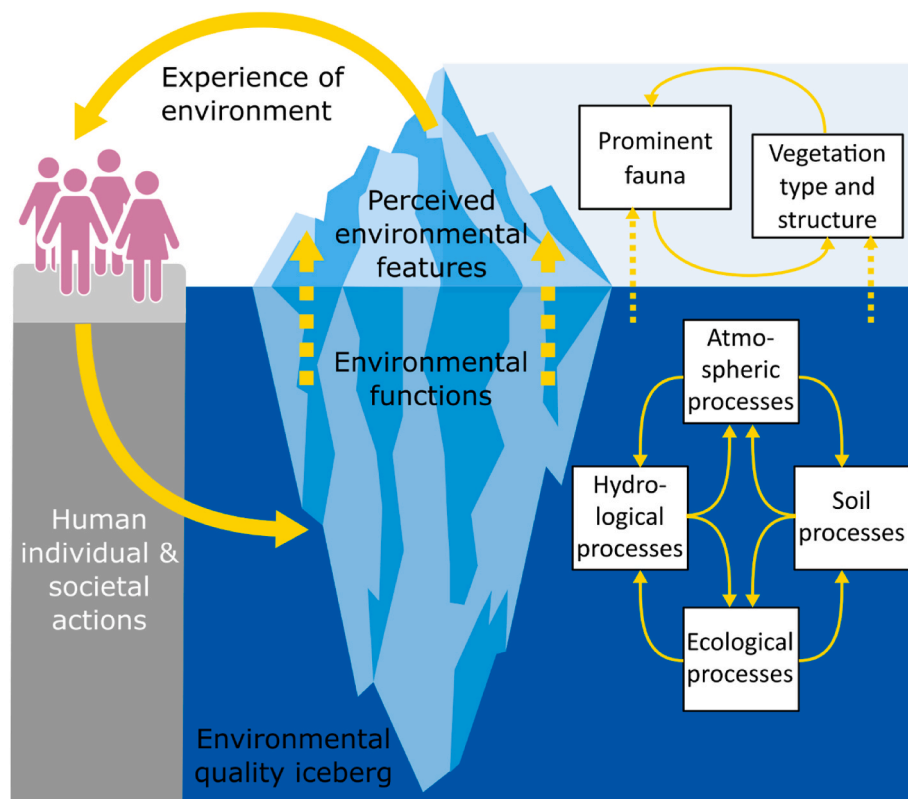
Experience of environment

Prominent fauna

Vegetation type and structure

Perceived environmental features

Environmental functions

Atmo-spheric processes

Hydro-logical processes

Soil processes

Ecological processes

Human individual & societal actions

Environmental quality iceberg